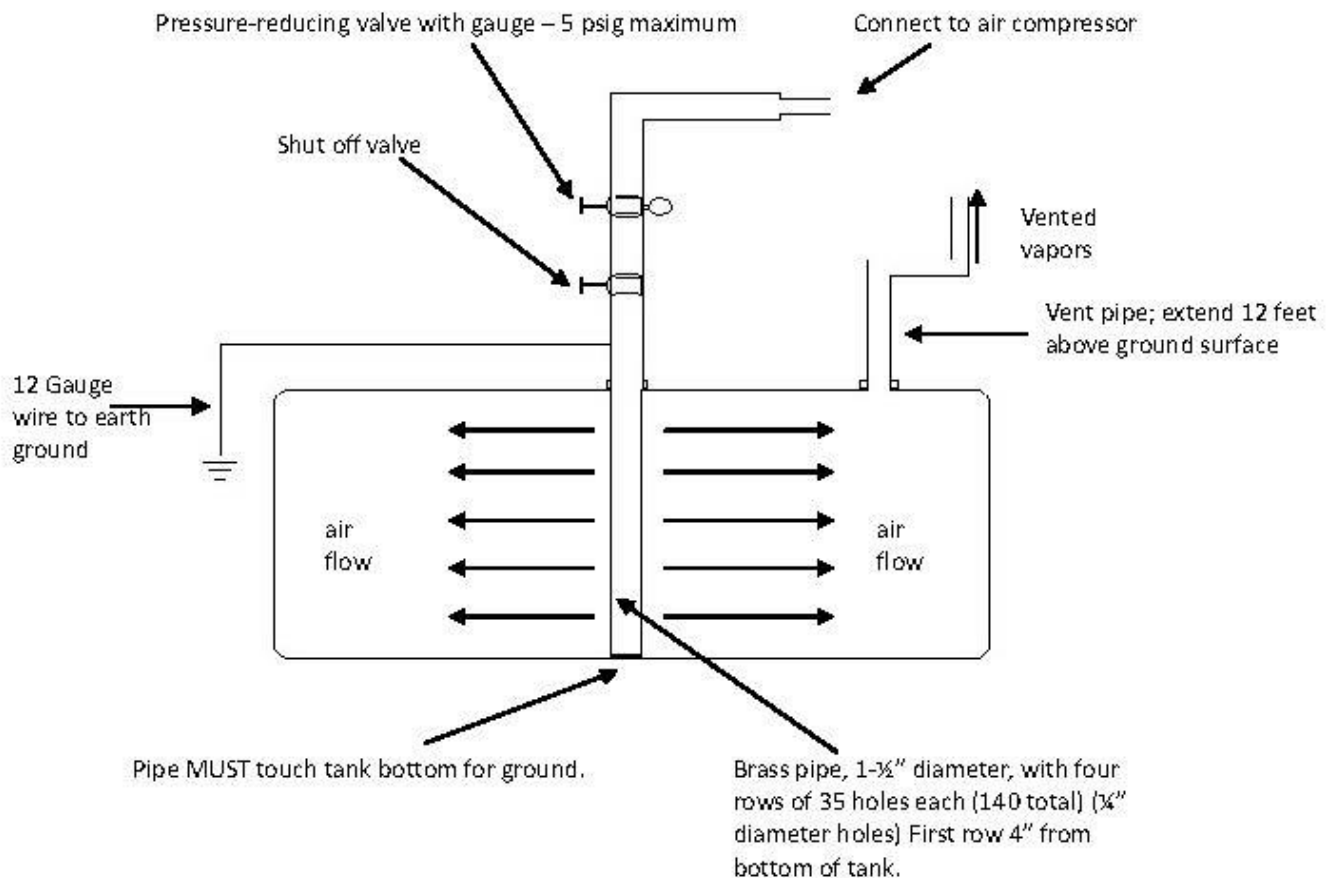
Pressure-reducing valve with gauge – 5 psig maximum

Connect to air compressor

Shut off valve

Vented vapors

Vent pipe; extend 12 feet above ground surface

12 Gauge wire to earth ground

air flow

air flow

Pipe MUST touch tank bottom for ground.

Brass pipe, 1-½" diameter, with four rows of 35 holes each (140 total) (¼" diameter holes) First row 4" from bottom of tank.